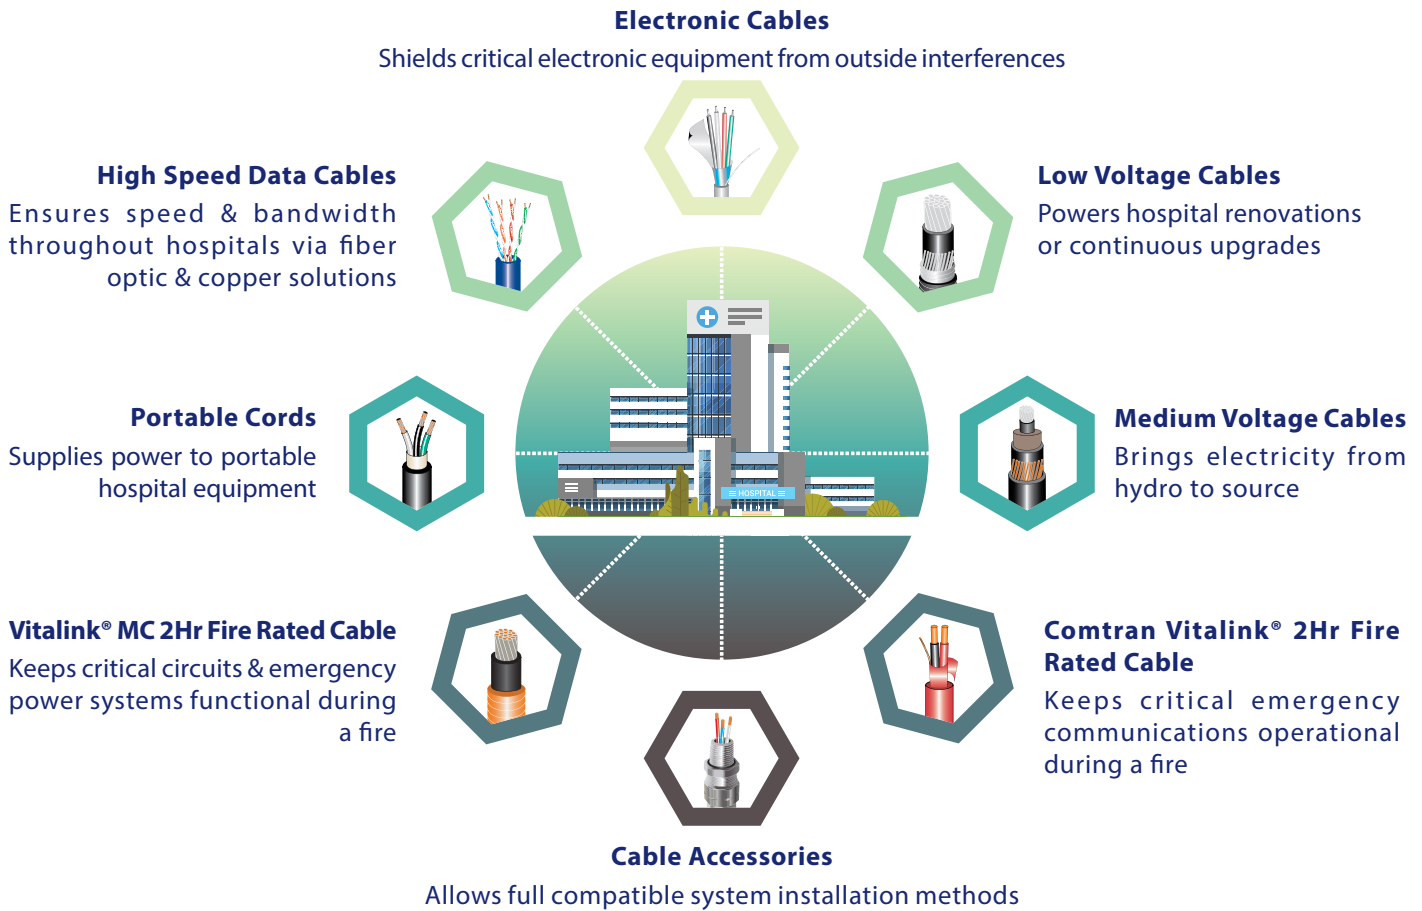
Electronic Cables
Shields critical electronic equipment from outside interferences

High Speed Data Cables
Ensures speed & bandwidth throughout hospitals via fiber optic & copper solutions

Low Voltage Cables
Powers hospital renovations or continuous upgrades

HOSPITAL

Portable Cords
Supplies power to portable hospital equipment

Medium Voltage Cables
Brings electricity from hydro to source

Vitalink® MC 2Hr Fire Rated Cable
Keeps critical circuits & emergency power systems functional during a fire

Comtran Vitalink® 2Hr Fire Rated Cable
Keeps critical emergency communications operational during a fire

Cable Accessories
Allows full compatible system installation methods